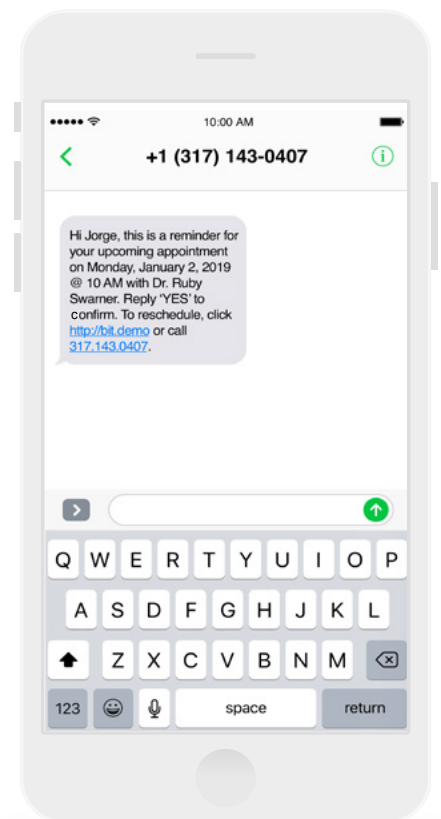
10:00 AM

+1 (317) 143-0407

Hi Jorge, this is a reminder for your upcoming appointment on Monday, January 2, 2019 @ 10 AM with Dr. Ruby Swarner. Reply 'YES' to confirm. To reschedule, click http://bit.demo or call 317.143.0407.

Q W E R T Y U I O P
A S D F G H J K L
Z X C V B N M
123 space return